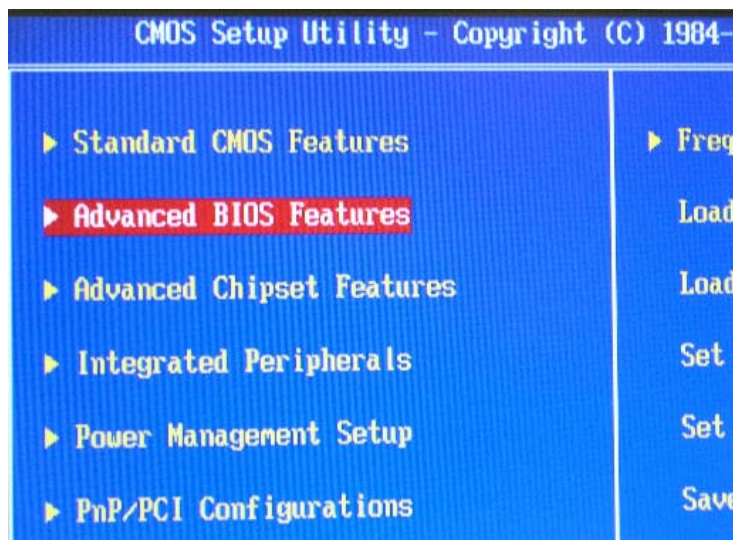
CMOS Setup Utility - Copyright (C) 1984-

▶ Standard CMOS Features

▶ Advanced BIOS Features

▶ Advanced Chipset Features

▶ Integrated Peripherals

▶ Power Management Setup

▶ PnP/PCI Configurations

▶ Freq

Load

Load

Set

Set

Save